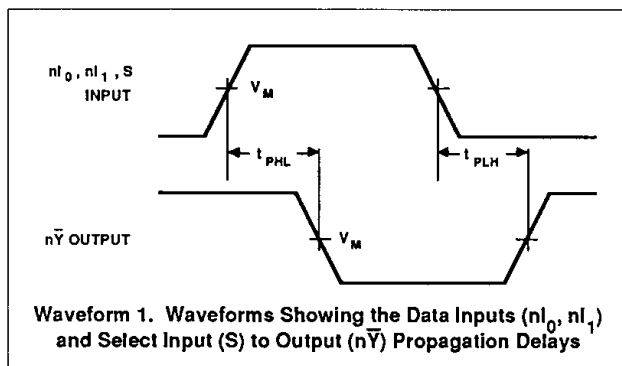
$nI_0$, $nI_1$, S INPUT

$V_M$

$t_{PHL}$

$t_{PLH}$

$n\overline{Y}$ OUTPUT

$V_M$

Waveform 1. Waveforms Showing the Data Inputs ($nI_0$, $nI_1$) and Select Input (S) to Output ($n\overline{Y}$) Propagation Delays